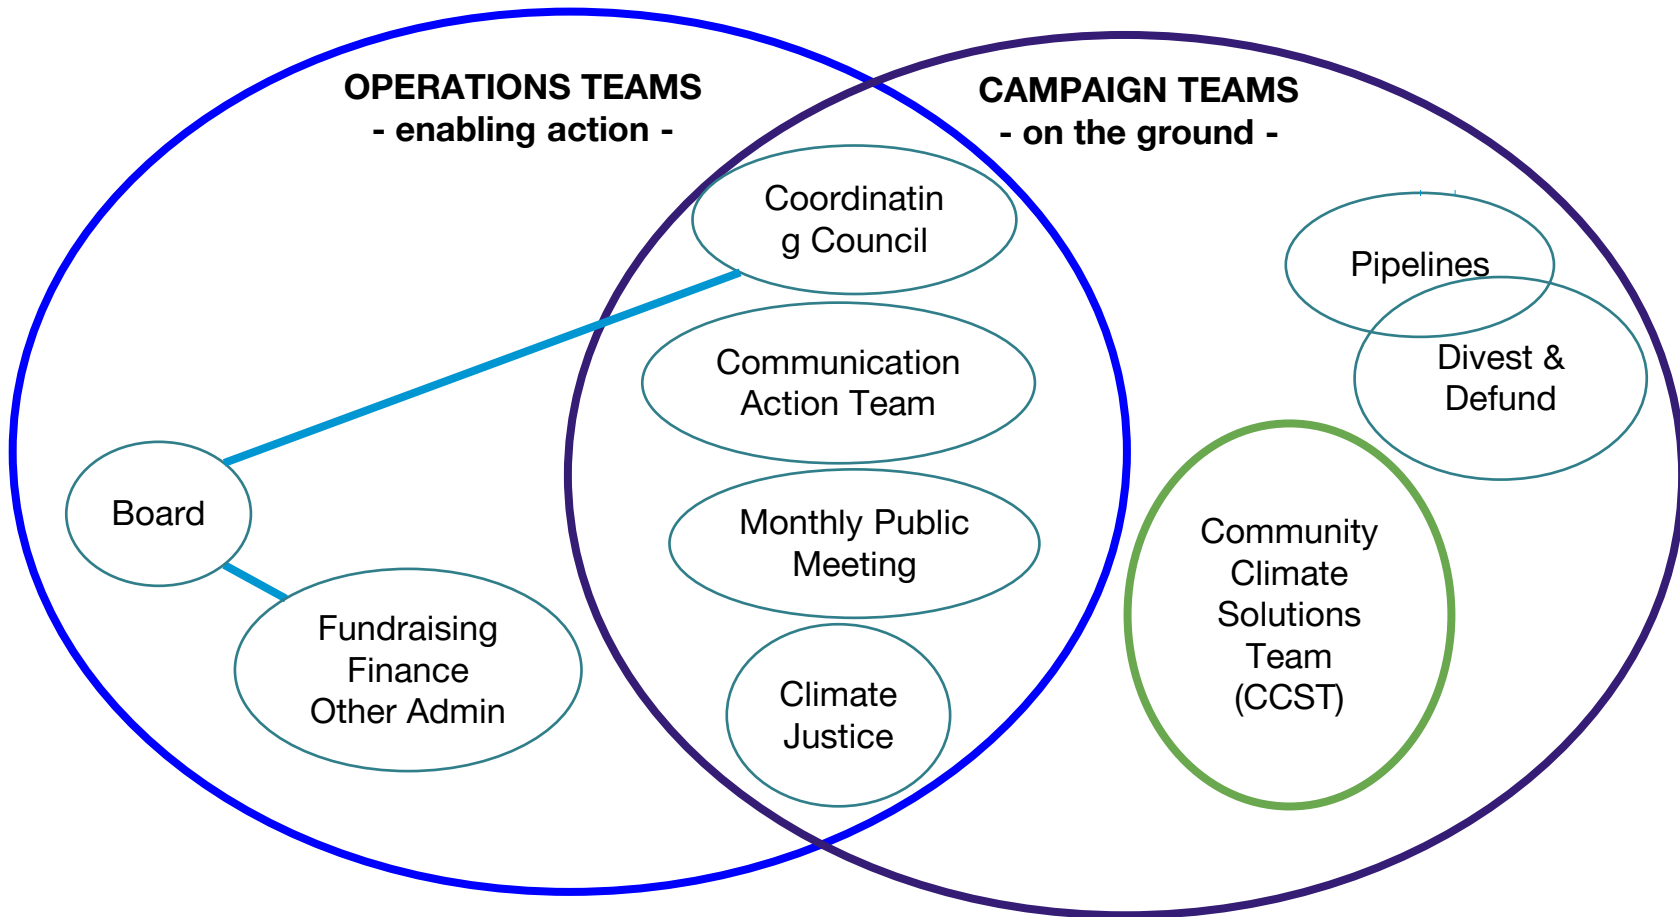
OPERATIONS TEAMS
- enabling action -

CAMPAIGN TEAMS
- on the ground -

Coordinatin g Council

Communication Action Team

Monthly Public Meeting

Climate Justice

Board

Fundraising
Finance
Other Admin

Pipelines

Divest & Defund

Community Climate Solutions Team (CCST)